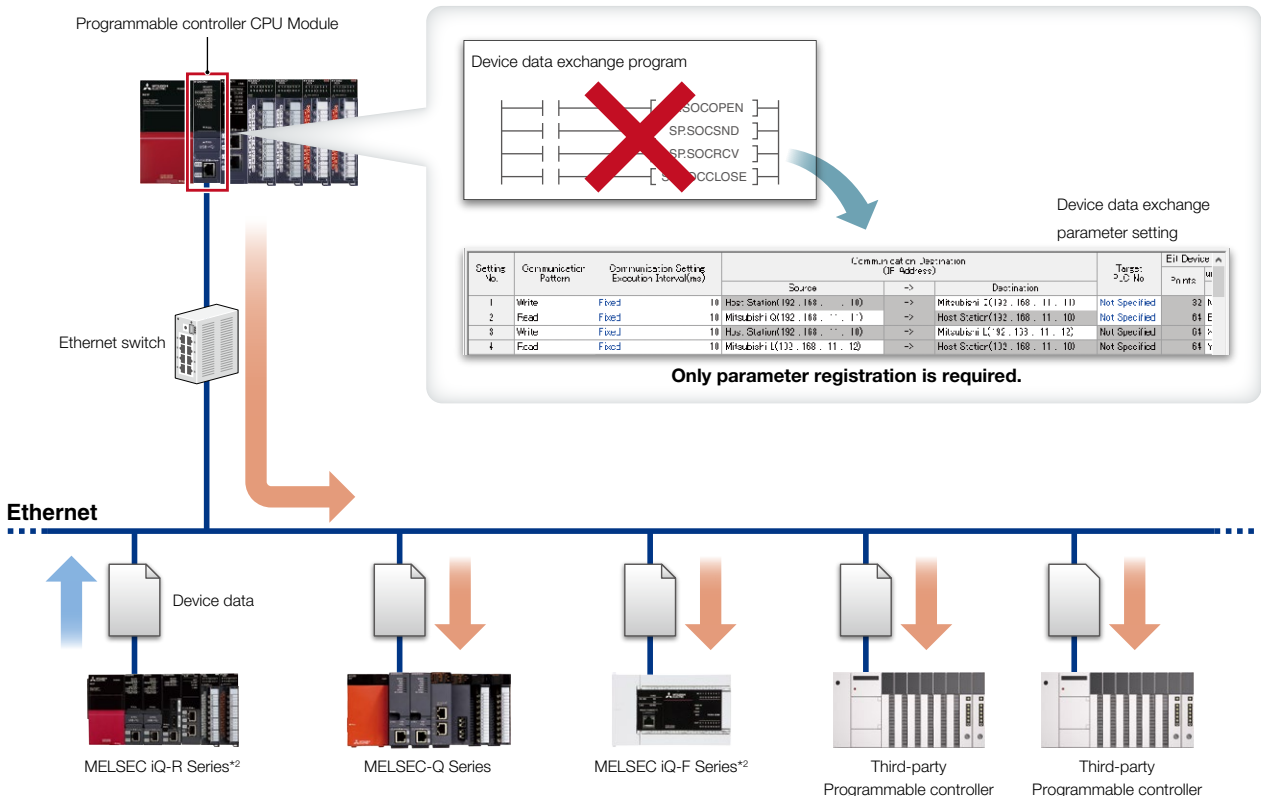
Programmable controller CPU Module

Device data exchange program

SP.SOCOPEN
SP.SOCSND
SP.SOCRCV
SP.SOCCLOSE

Device data exchange parameter setting

| Setting No. | Communication Pattern | Communication Setting Execution Interval(ms) | | Communication Destination (IP Address) Source | -> | Destination | Target PLC No | Bit Device Points | |
|---|---|---|---|---|---|---|---|---|---|
| 1 | Write | Fixed | 10 | Host Station(192 . 168 . . 10) | -> | Mitsubishi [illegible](192 . 168 . 11 . 11) | Not Specified | 32 | N |
| 2 | Read | Fixed | 10 | Mitsubishi Q(192 . 168 . 11 . 11) | -> | Host Station(192 . 168 . 11 . 10) | Not Specified | 64 | B |
| 3 | Write | Fixed | 10 | Host Station(192 . 168 . 11 . 10) | -> | Mitsubishi L(192 . 168 . 11 . 12) | Not Specified | 64 | X |
| 4 | Read | Fixed | 10 | Mitsubishi L(192 . 168 . 11 . 12) | -> | Host Station(192 . 168 . 11 . 10) | Not Specified | 64 | Y |

Only parameter registration is required.

Ethernet switch

Ethernet

Device data

MELSEC iQ-R Series*2

MELSEC-Q Series

MELSEC iQ-F Series*2

Third-party Programmable controller

Third-party Programmable controller